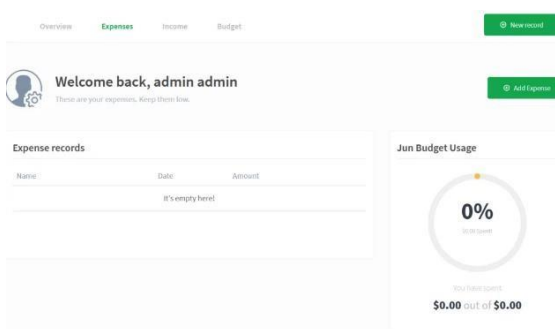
Overview Expenses Income Budget

⊕ New record

Welcome back, admin admin

These are your expenses. Keep them low.

⊕ Add Expense

Expense records

| Name | Date | Amount |
|---|---|---|
| | It's empty here! | |

Jun Budget Usage

0%

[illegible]

You have spent

$0.00 out of $0.00